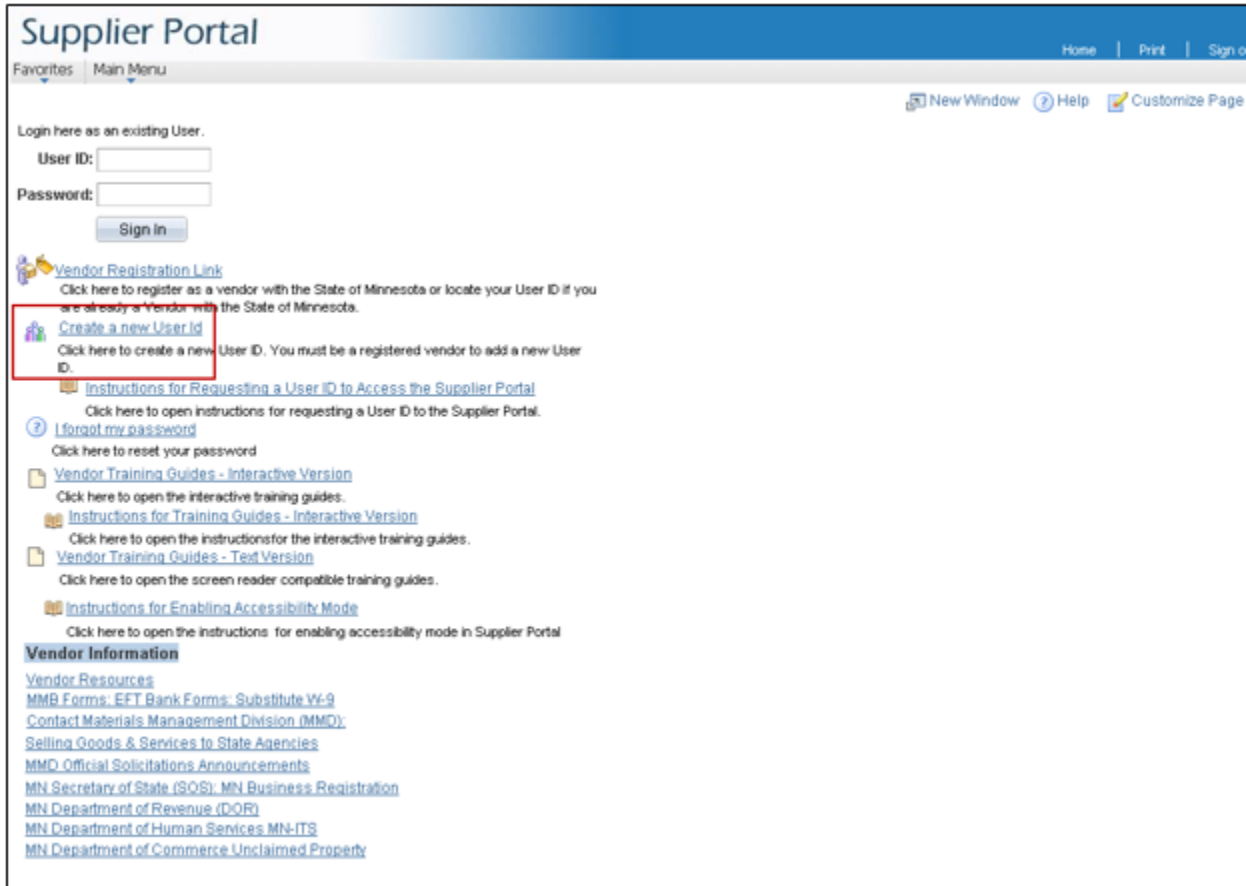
Supplier Portal

Home | Print | Sign o

Favorites | Main Menu

New Window Help Customize Page

Login here as an existing User.

User ID:

Password:

Sign In

Vendor Registration Link

Click here to register as a vendor with the State of Minnesota or locate your User ID if you are already a Vendor with the State of Minnesota.

Create a new User Id

Click here to create a new User ID. You must be a registered vendor to add a new User ID.

Instructions for Requesting a User ID to Access the Supplier Portal

Click here to open instructions for requesting a User ID to the Supplier Portal.

I forgot my password

Click here to reset your password

Vendor Training Guides - Interactive Version

Click here to open the interactive training guides.

Instructions for Training Guides - Interactive Version

Click here to open the instructionsfor the interactive training guides.

Vendor Training Guides - Text Version

Click here to open the screen reader compatible training guides.

Instructions for Enabling Accessibility Mode

Click here to open the instructions for enabling accessibility mode in Supplier Portal

Vendor Information

Vendor Resources
MMB Forms: EFT Bank Forms: Substitute W-9
Contact Materials Management Division (MMD):
Selling Goods & Services to State Agencies
MMD Official Solicitations Announcements
MN Secretary of State (SOS): MN Business Registration
MN Department of Revenue (DOR)
MN Department of Human Services MN-ITS
MN Department of Commerce Unclaimed Property